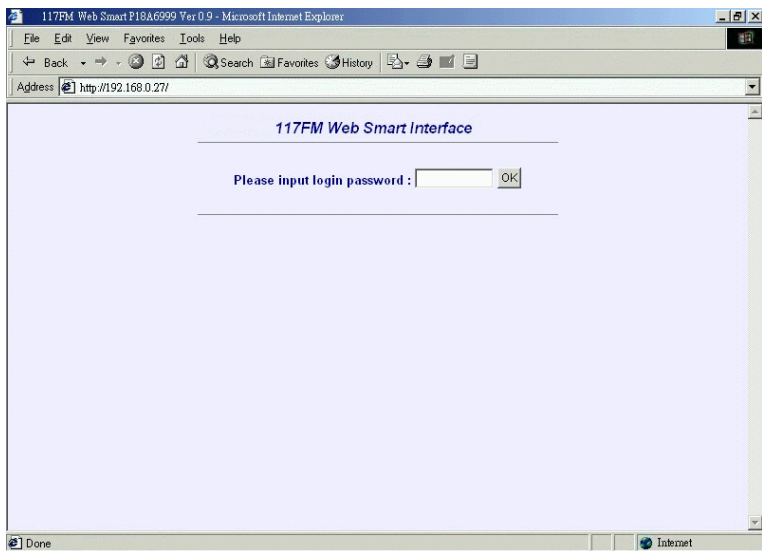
117FM Web Smart P18A6999 Ver 0.9 - Microsoft Internet Explorer

File Edit View Favorites Tools Help

Back Search Favorites History

Address http://192.168.0.27/

117FM Web Smart Interface

Please input login password : OK

Done

Internet